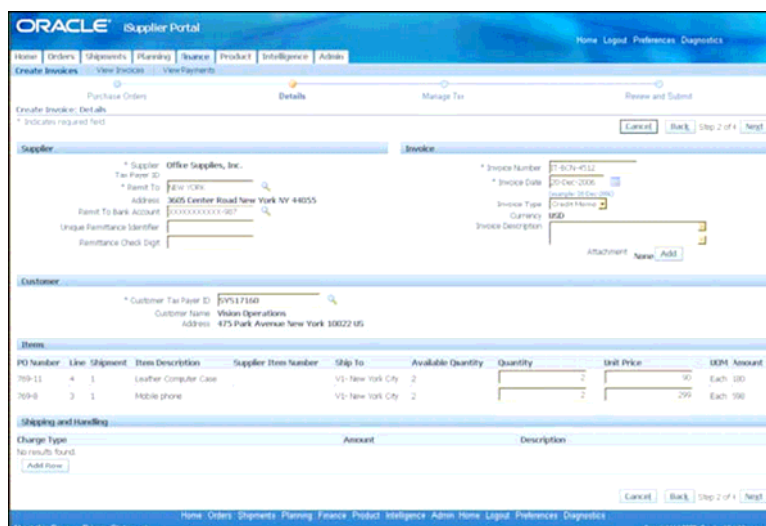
ORACLE iSupplier Portal

Home Logout Preferences Diagnostics

Home Orders Shipments Planning Finance Product Intelligence Admin

Create Invoices View Invoices View Payments

Purchase Orders Details Manage Tax Review and Submit

Create Invoice: Details

* Indicates required field

Cancel Back Step 2 of 4 Next

Supplier

* Supplier Office Supplies, Inc.
Tax Payer ID
* Remit To NEW YORK
Address 3605 Center Road New York NY 44055
Remit To Bank Account XXXXXXXXXXX-987
Unique Remittance Identifier
Remittance Check Digit

Invoice

* Invoice Number IT-BCN-4512
* Invoice Date 20-Dec-2006
(example: 20-Dec-2006)
Invoice Type Credit Memo
Currency USD
Invoice Description

Attachment None Add

Customer

* Customer Tax Payer ID SYS17160
Customer Name Vision Operations
Address 475 Park Avenue New York 10022 US

Items

| PO Number | Line | Shipment | Item Description | Supplier Item Number | Ship To | Available Quantity | Quantity | Unit Price | UOM | Amount |
|---|---|---|---|---|---|---|---|---|---|---|
| 769-11 | 4 | 1 | Leather Computer Case | | V1- New York City | 2 | 2 | 50 | Each | 100 |
| 769-8 | 3 | 1 | Mobile phone | | V1- New York City | 2 | 2 | 299 | Each | 598 |

Shipping and Handling

| Charge Type | Amount | Description |
|---|---|---|
| No results found. | | |

Add Row

Cancel Back Step 2 of 4 Next

Home Orders Shipments Planning Finance Product Intelligence Admin Home Logout Preferences Diagnostics